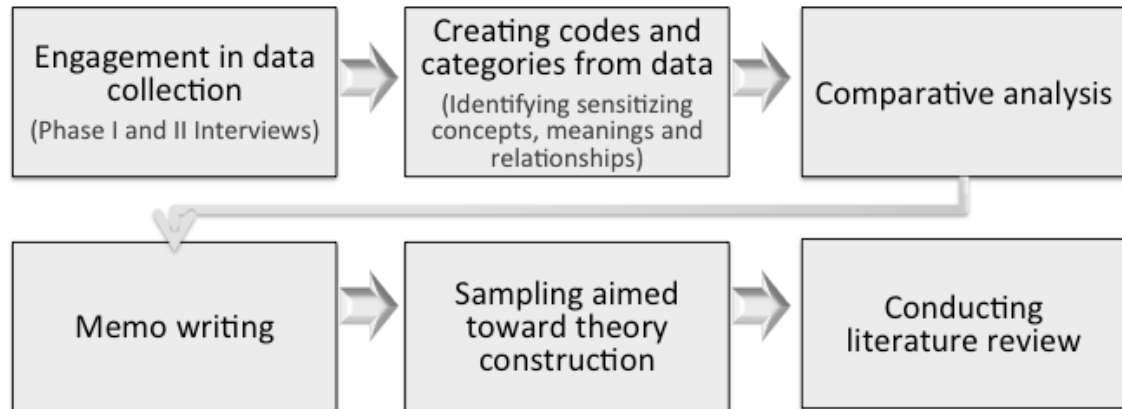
Engagement in data collection
(Phase I and II Interviews)

Creating codes and categories from data
(Identifying sensitizing concepts, meanings and relationships)

Comparative analysis

Memo writing

Sampling aimed toward theory construction

Conducting literature review